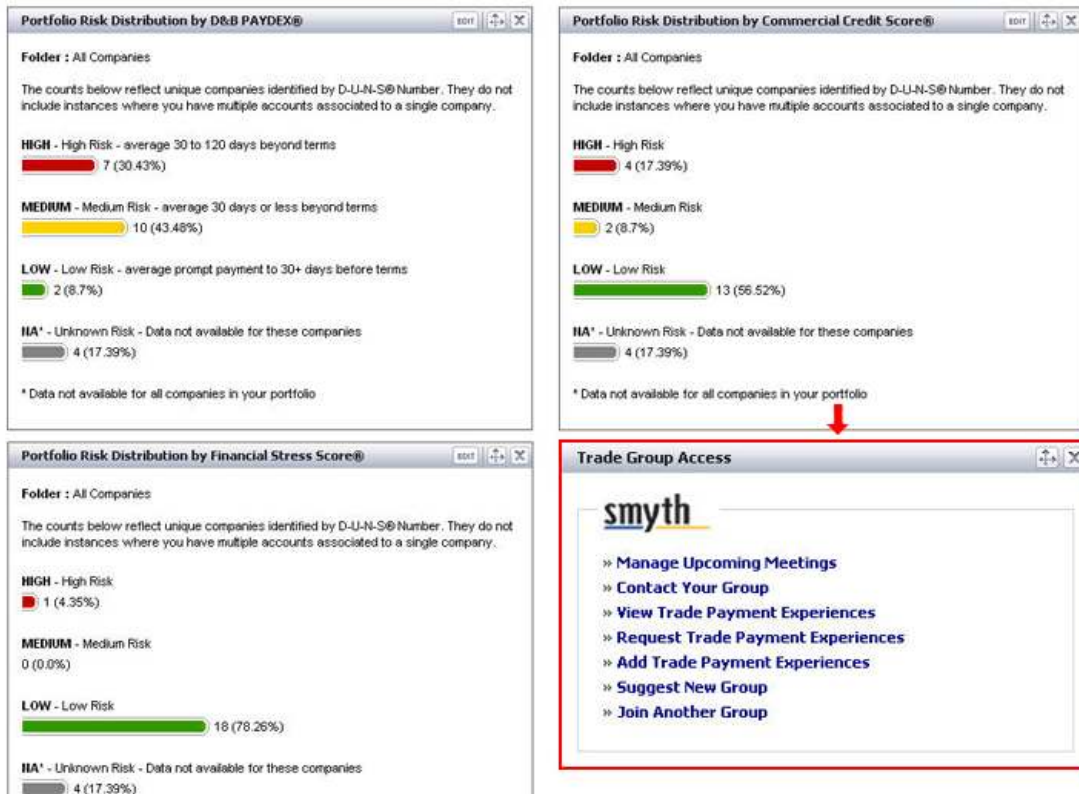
Portfolio Risk Distribution by D&B PAYDEX®

EDIT

Folder : All Companies

The counts below reflect unique companies identified by D-U-N-S® Number. They do not include instances where you have multiple accounts associated to a single company.

HIGH - High Risk - average 30 to 120 days beyond terms
7 (30.43%)

MEDIUM - Medium Risk - average 30 days or less beyond terms
10 (43.48%)

LOW - Low Risk - average prompt payment to 30+ days before terms
2 (8.7%)

NA* - Unknown Risk - Data not available for these companies
4 (17.39%)

* Data not available for all companies in your portfolio

Portfolio Risk Distribution by Commercial Credit Score®

EDIT

Folder : All Companies

The counts below reflect unique companies identified by D-U-N-S® Number. They do not include instances where you have multiple accounts associated to a single company.

HIGH - High Risk
4 (17.39%)

MEDIUM - Medium Risk
2 (8.7%)

LOW - Low Risk
13 (56.52%)

NA* - Unknown Risk - Data not available for these companies
4 (17.39%)

* Data not available for all companies in your portfolio

Portfolio Risk Distribution by Financial Stress Score®

EDIT

Folder : All Companies

The counts below reflect unique companies identified by D-U-N-S® Number. They do not include instances where you have multiple accounts associated to a single company.

HIGH - High Risk
1 (4.35%)

MEDIUM - Medium Risk
0 (0.0%)

LOW - Low Risk
18 (78.26%)

NA* - Unknown Risk - Data not available for these companies
4 (17.39%)

Trade Group Access

smyth

» Manage Upcoming Meetings
» Contact Your Group
» View Trade Payment Experiences
» Request Trade Payment Experiences
» Add Trade Payment Experiences
» Suggest New Group
» Join Another Group